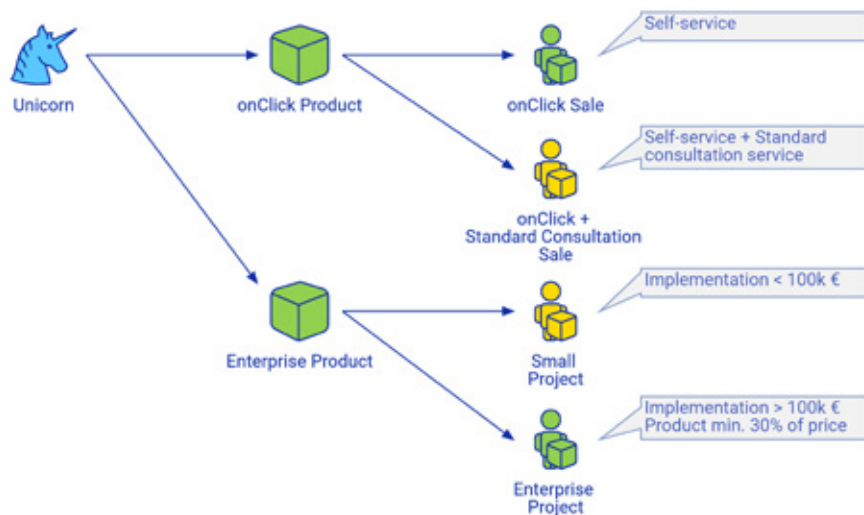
Unicorn

onClick Product

Enterprise Product

onClick Sale

Self-service

onClick + Standard Consultation Sale

Self-service + Standard consultation service

Small Project

Implementation < 100k €

Enterprise Project

Implementation > 100k €
Product min. 30% of price